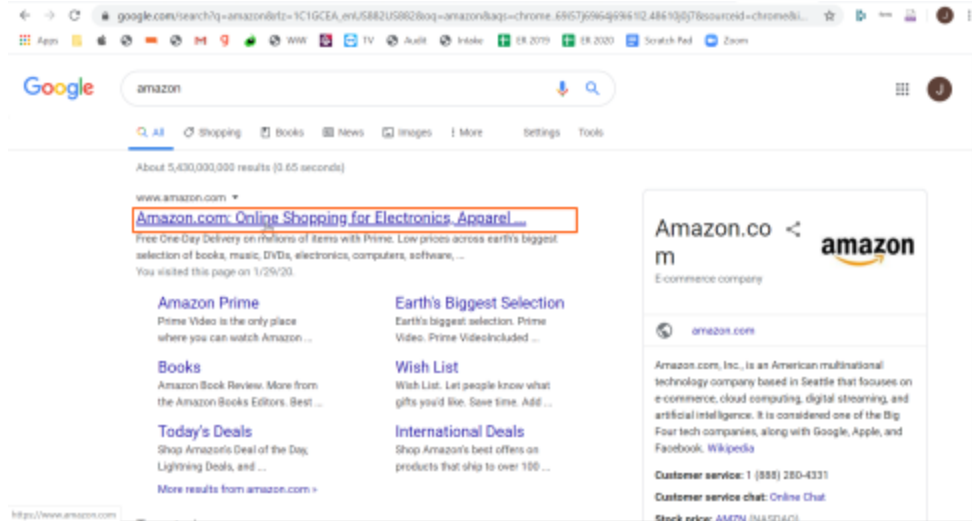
google.com/search?q=amazon&rlz=1C1GCEA_enUS882US882&oq=amazon&aqs=chrome..69i57j69i64j69i61l2.4861j0j7&sourceid=chrome&i...

Apps WW TV Audit Intake ER 2019 ER 2020 Scratch Pad Zoom

Google

amazon

All Shopping Books News Images More Settings Tools

About 5,430,000,000 results (0.65 seconds)

www.amazon.com

Amazon.com: Online Shopping for Electronics, Apparel ...

Free One-Day Delivery on millions of items with Prime. Low prices across earth's biggest selection of books, music, DVDs, electronics, computers, software, ...

You visited this page on 1/29/20.

Amazon Prime
Prime Video is the only place where you can watch Amazon ...

Earth's Biggest Selection
Earth's biggest selection. Prime Video. Prime VideoIncluded ...

Books
Amazon Book Review. More from the Amazon Books Editors. Best ...

Wish List
Wish List. Let people know what gifts you'd like. Save time. Add ...

Today's Deals
Shop Amazon's Deal of the Day, Lightning Deals, and ...

International Deals
Shop Amazon's best offers on products that ship to over 100 ...

More results from amazon.com »

https://www.amazon.com

Amazon.com

E-commerce company

amazon

amazon.com

Amazon.com, Inc., is an American multinational technology company based in Seattle that focuses on e-commerce, cloud computing, digital streaming, and artificial intelligence. It is considered one of the Big Four tech companies, along with Google, Apple, and Facebook. Wikipedia

Customer service: 1 (888) 280-4331

Customer service chat: Online Chat

Stock price: AMZN (NASDAQ)